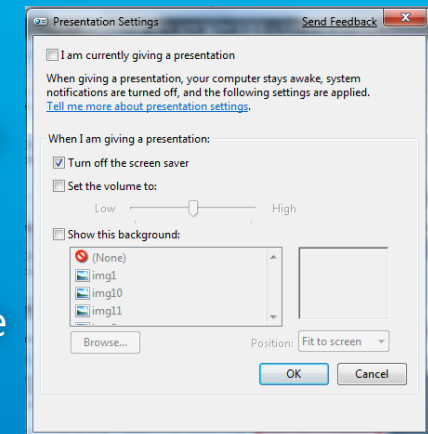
Presentation Settings
Send Feedback

I am currently giving a presentation

When giving a presentation, your computer stays awake, system notifications are turned off, and the following settings are applied.
Tell me more about presentation settings.

When I am giving a presentation:

Turn off the screen saver

Set the volume to:

Low

High

Show this background:

(None)
img1
img10
img11

Browse...

Position: Fit to screen

OK

Cancel

e